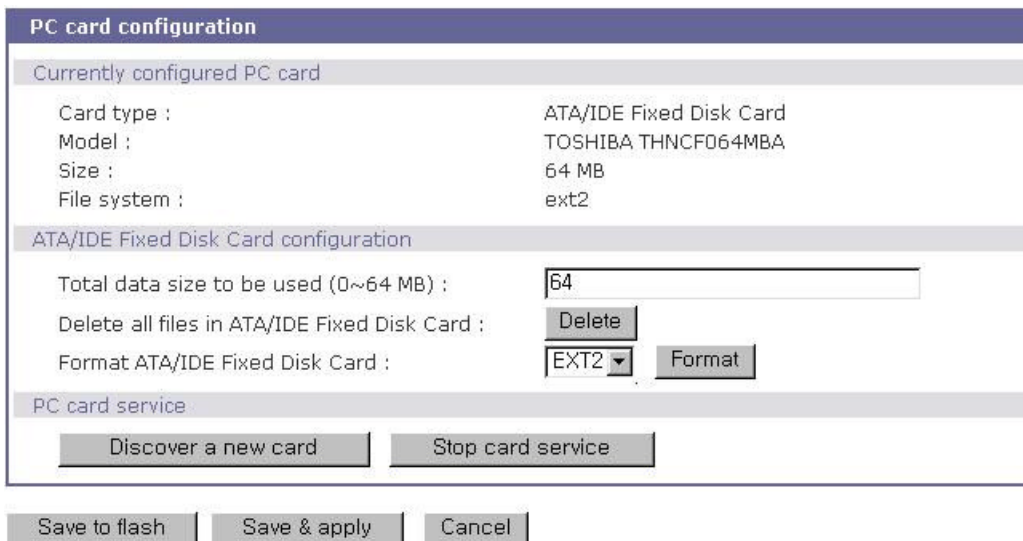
PC card configuration

Currently configured PC card

| | |
|---|---|
| Card type : | ATA/IDE Fixed Disk Card |
| Model : | TOSHIBA THNCF064MBA |
| Size : | 64 MB |
| File system : | ext2 |

ATA/IDE Fixed Disk Card configuration

| | |
|---|---|
| Total data size to be used (0~64 MB) : | 64 |
| Delete all files in ATA/IDE Fixed Disk Card : | Delete |
| Format ATA/IDE Fixed Disk Card : | EXT2 Format |

PC card service

Discover a new card    Stop card service

Save to flash    Save & apply    Cancel